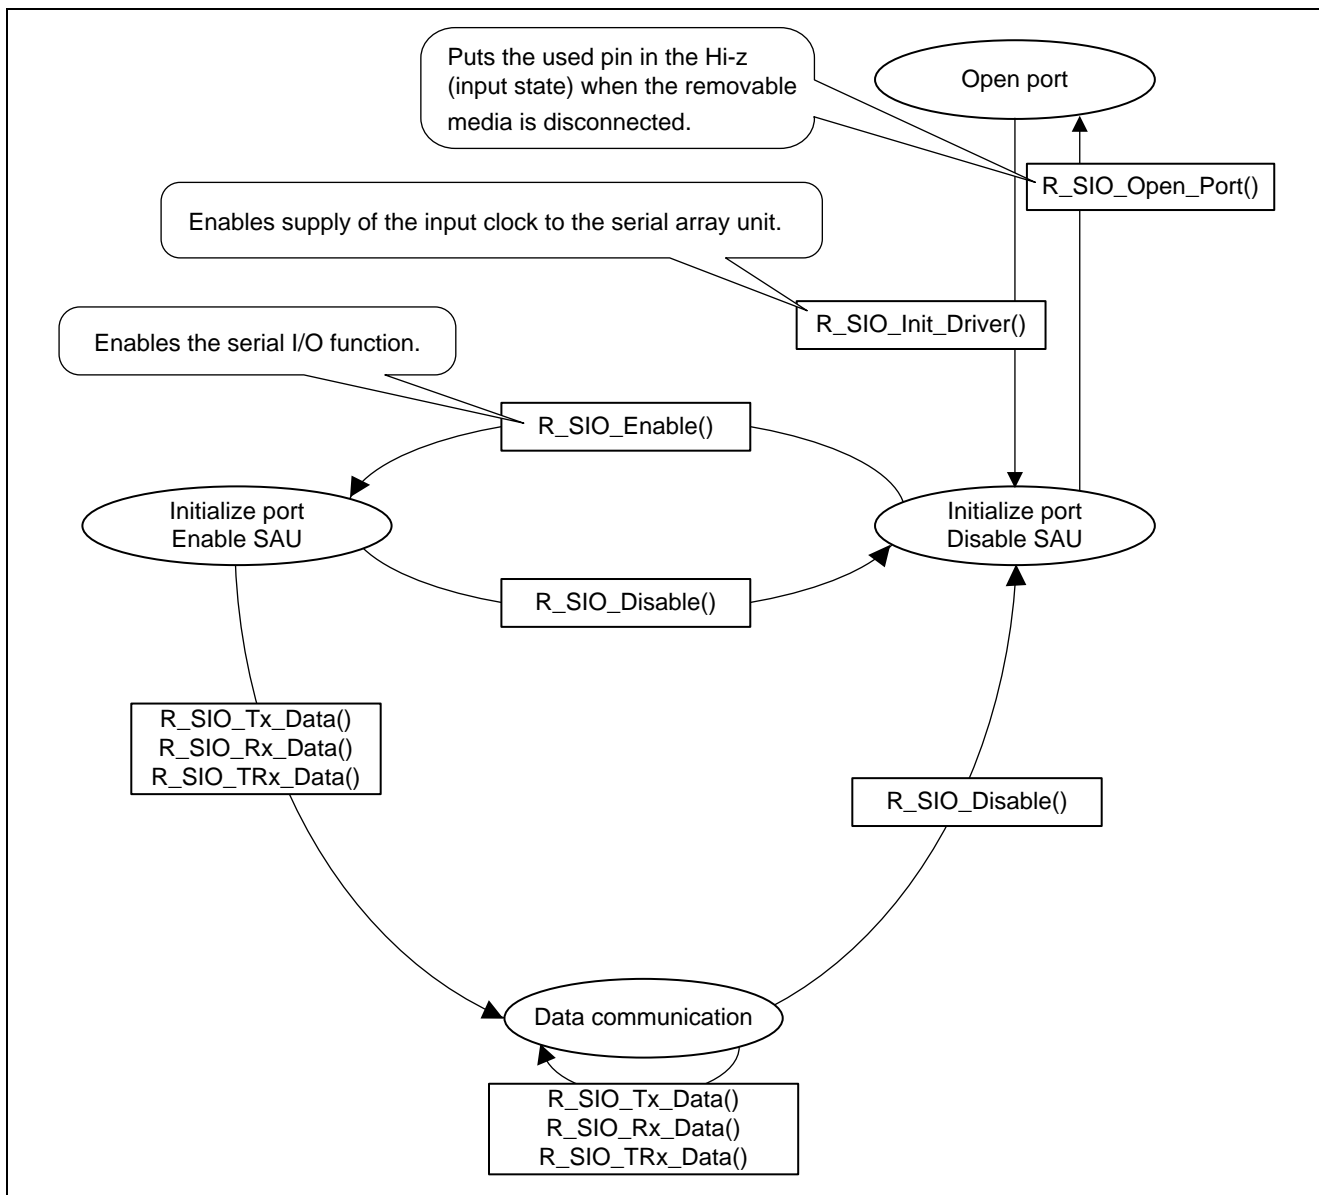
Puts the used pin in the Hi-z (input state) when the removable media is disconnected.

Open port

R_SIO_Open_Port()

Enables supply of the input clock to the serial array unit.

R_SIO_Init_Driver()

Enables the serial I/O function.

R_SIO_Enable()

Initialize port
Enable SAU

Initialize port
Disable SAU

R_SIO_Disable()

R_SIO_Tx_Data()
R_SIO_Rx_Data()
R_SIO_TRx_Data()

R_SIO_Disable()

Data communication

R_SIO_Tx_Data()
R_SIO_Rx_Data()
R_SIO_TRx_Data()